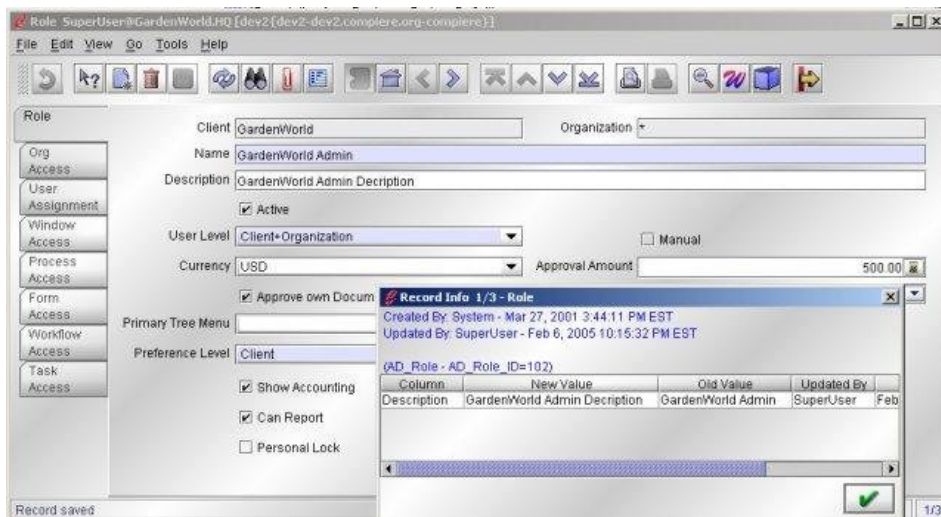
Role SuperUser@GardenWorld.HQ [dev2{dev2-dev2.compiere.org-compiere}]

File Edit View Go Tools Help

Role

Org Access

User Assignment

Window Access

Process Access

Form Access

Workflow Access

Task Access

Client GardenWorld

Organization *

Name GardenWorld Admin

Description GardenWorld Admin Decription

Active

User Level Client+Organization

Manual

Currency USD

Approval Amount 500.00

Approve own Docum

Primary Tree Menu

Preference Level Client

Show Accounting

Can Report

Personal Lock

Record Info 1/3 - Role

Created By: System - Mar 27, 2001 3:44:11 PM EST
Updated By: SuperUser - Feb 6, 2005 10:15:32 PM EST

(AD_Role - AD_Role_ID=102)

| Column | New Value | Old Value | Updated By | |
|---|---|---|---|---|
| Description | GardenWorld Admin Decription | GardenWorld Admin | SuperUser | Feb |

Record saved

1/3